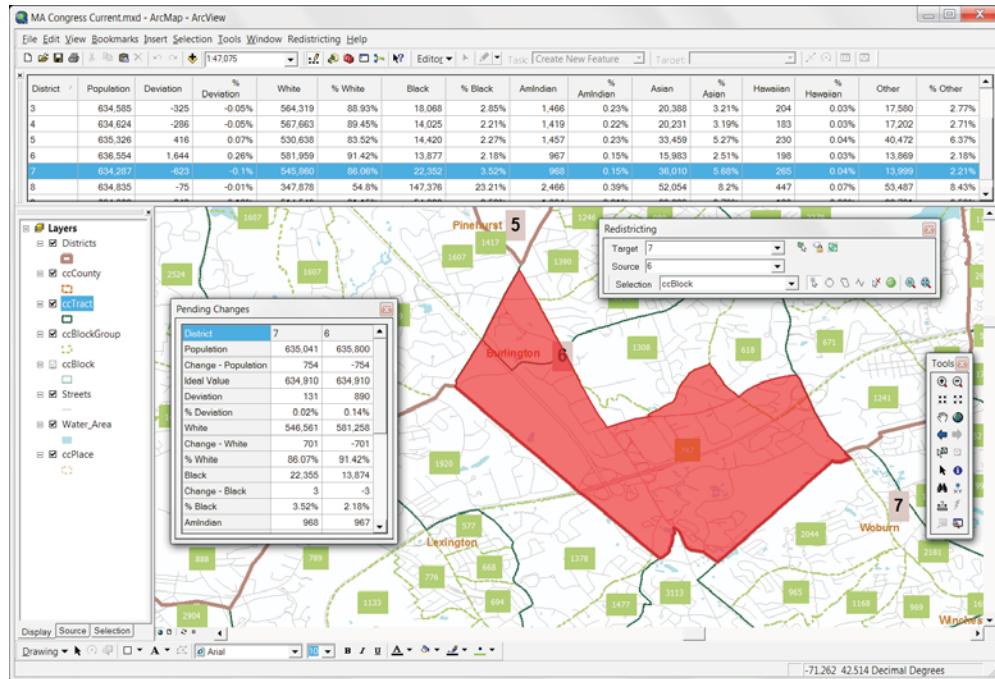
MA Congress Current.mxd - ArcMap - ArcView

File Edit View Bookmarks Insert Selection Tools Window Redistricting Help

1:47,075

Editor

Task: Create New Feature

Target:

| District | Population | Deviation | % Deviation | White | % White | Black | % Black | AmIndian | % AmIndian | Asian | % Asian | Hawaiian | % Hawaiian | Other | % Other |
|---|---|---|---|---|---|---|---|---|---|---|---|---|---|---|---|
| 3 | 634,585 | -325 | -0.05% | 564,319 | 88.93% | 18,068 | 2.85% | 1,466 | 0.23% | 20,388 | 3.21% | 204 | 0.03% | 17,580 | 2.77% |
| 4 | 634,624 | -286 | -0.05% | 567,663 | 89.45% | 14,025 | 2.21% | 1,419 | 0.22% | 20,231 | 3.19% | 183 | 0.03% | 17,202 | 2.71% |
| 5 | 635,326 | 416 | 0.07% | 530,638 | 83.52% | 14,420 | 2.27% | 1,457 | 0.23% | 33,459 | 5.27% | 230 | 0.04% | 40,472 | 6.37% |
| 6 | 636,554 | 1,644 | 0.26% | 581,959 | 91.42% | 13,877 | 2.18% | 967 | 0.15% | 15,983 | 2.51% | 198 | 0.03% | 13,869 | 2.18% |
| 7 | 634,287 | -623 | -0.1% | 545,860 | 86.06% | 22,352 | 3.52% | 968 | 0.15% | 36,010 | 5.68% | 265 | 0.04% | 13,999 | 2.21% |
| 8 | 634,835 | -75 | -0.01% | 347,878 | 54.8% | 147,376 | 23.21% | 2,466 | 0.39% | 52,054 | 8.2% | 447 | 0.07% | 53,487 | 8.43% |

Layers
Districts
ccCounty
ccTract
ccBlockGroup
ccBlock
Streets
Water_Area
ccPlace

Display Source Selection

Pending Changes

| District | 7 | 6 |
|---|---|---|
| Population | 635,041 | 635,800 |
| Change - Population | 754 | -754 |
| Ideal Value | 634,910 | 634,910 |
| Deviation | 131 | 890 |
| % Deviation | 0.02% | 0.14% |
| White | 546,561 | 581,258 |
| Change - White | 701 | -701 |
| % White | 86.07% | 91.42% |
| Black | 22,355 | 13,874 |
| Change - Black | 3 | -3 |
| % Black | 3.52% | 2.18% |
| AmIndian | 968 | 967 |

Redistricting
Target 7
Source 6
Selection ccBlock

Tools

Pinehurst 5
1607 1417 1246 2524 1308 618 671 1241 1928 577 789 668 776 694 1378 1477 3113 2044 965 1168 969 2181 1133 2904
Burlington 6
Lexington
Woburn 7
Winches

Drawing Arial 10 B I U A

-71.262 42.514 Decimal Degrees